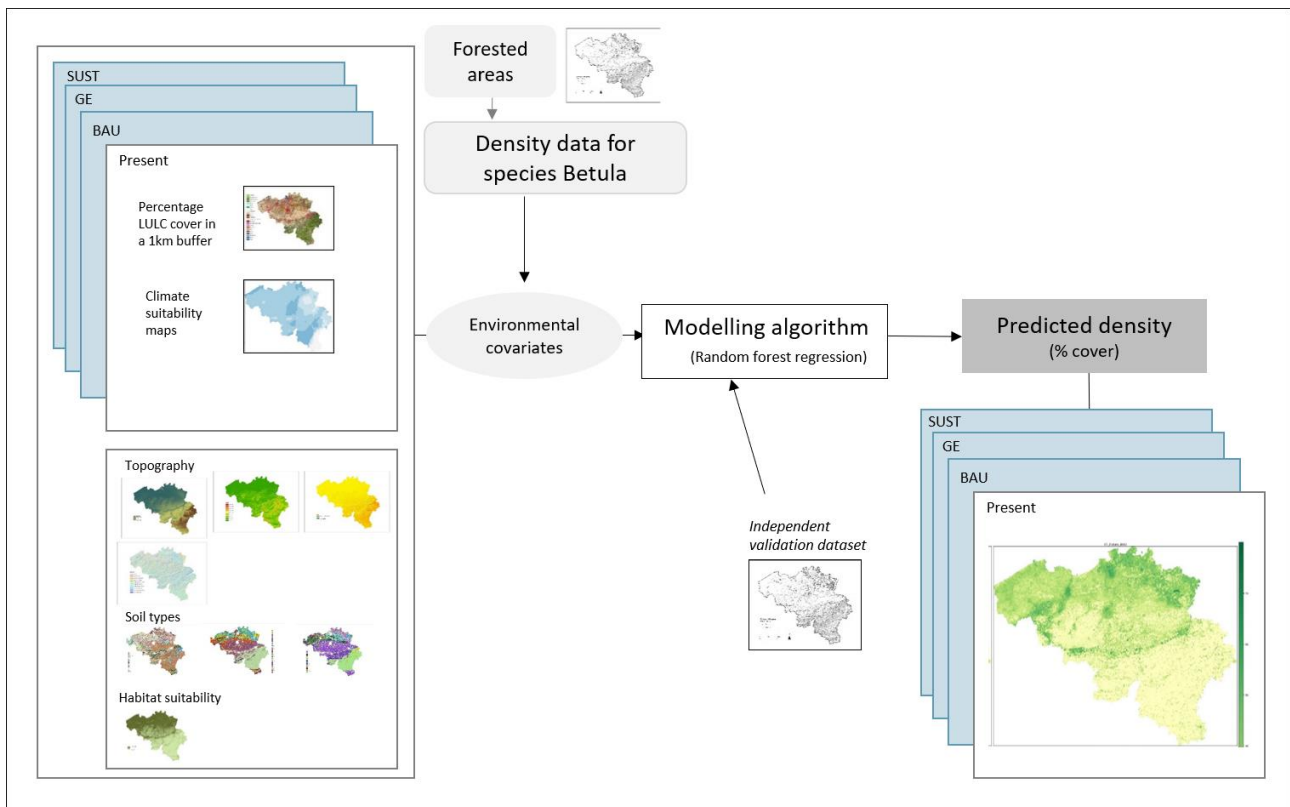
SUST

GE

BAU

Present

Percentage LULC cover in a 1km buffer

Climate suitability maps

Topography

Soil types

Habitat suitability

Forested areas

Density data for species Betula

Environmental covariates

Modelling algorithm
(Random forest regression)

Independent validation dataset

Predicted density
(% cover)

SUST

GE

BAU

Present